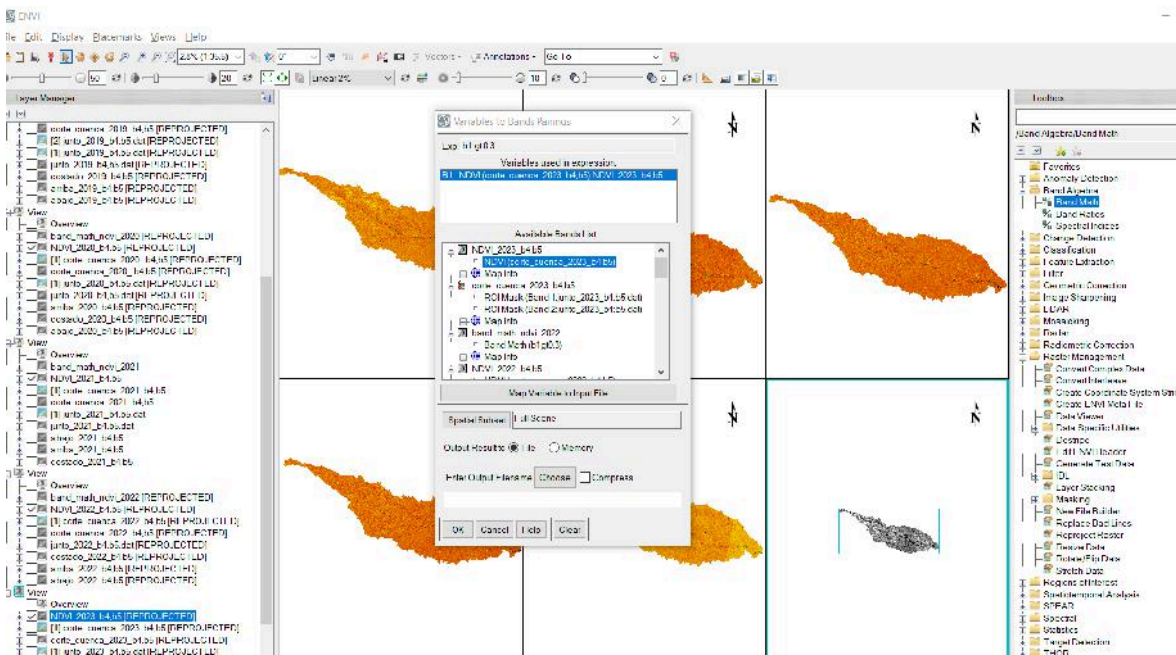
ENVI
File Edit Display Placemarks Views Help
25% (1:5.0) Vectors Annotations Go To
Linear 2%
Layer Manager
corte_cuenca_2019_b4_b5 [REPROJECTED]
[2] junto_2019_b4_b5.dat [REPROJECTED]
[1] junto_2019_b4_b5.dat [REPROJECTED]
junto_2019_b4_b5.dat [REPROJECTED]
cuenca_2019_b4_b5 [REPROJECTED]
ambo_2019_b4_b5 [REPROJECTED]
costeo_2019_b4_b5 [REPROJECTED]
View
Overview
band_math_ndvi_2020 [REPROJECTED]
NDVI_2020_b4_b5 [REPROJECTED]
[1] corte_cuenca_2020_b4_b5 [REPROJECTED]
corte_cuenca_2020_b4_b5 [REPROJECTED]
[1] junto_2020_b4_b5.dat [REPROJECTED]
junto_2020_b4_b5.dat [REPROJECTED]
ambo_2020_b4_b5 [REPROJECTED]
costeo_2020_b4_b5 [REPROJECTED]
costeo_2020_b1_b5 [REPROJECTED]
View
Overview
band_math_ndvi_2021
NDVI_2021_b4_b5
[1] corte_cuenca_2021_b4_b5
corte_cuenca_2021_b4_b5
[1] junto_2021_b4_b5.dat
junto_2021_b4_b5.dat
ambo_2021_b4_b5
ambo_2021_b4_b5
costeo_2021_b1_b5
View
Overview
band_math_ndvi_2022 [REPROJECTED]
NDVI_2022_b4_b5 [REPROJECTED]
[1] corte_cuenca_2022_b4_b5 [REPROJECTED]
corte_cuenca_2022_b4_b5 [REPROJECTED]
junto_2022_b4_b5.dat [REPROJECTED]
costeo_2022_b1_b5 [REPROJECTED]
ambo_2022_b4_b5 [REPROJECTED]
ambo_2022_b4_b5 [REPROJECTED]
View
Overview
NDVI_2023_b4_b5 [REPROJECTED]
[1] corte_cuenca_2023_b4_b5 [REPROJECTED]
corte_cuenca_2023_b4_b5 [REPROJECTED]
[1] junto_2023_b4_b5.dat [REPROJECTED]

Variables to Bands Pairings
Exp: b1 gt 0.3
Variables used in expression:
B1 - NDVI [corte_cuenca_2023_b4_b5] NDVI_2023_b4_b5
Available Bands List
NDVI_2023_b4_b5
NDVI (corte_cuenca_2023_b4_b5)
Map Info
corte_cuenca_2023_b4_b5
ROI Mask (Band 1:junto_2023_b4_b5.dat)
ROI Mask (Band 2:junto_2023_b4_b5.dat)
Map Info
band_math_ndvi_2022
Band Math (b1 gt 0.3)
Map Info
NDVI_2022_b4_b5
Map Variable to Input File
Spatial Subset Full Scene
Output Result to File Memory
Enter Output Filename Choose Compress
OK Cancel Help Clear

Toolbox
/Band Algebra/Band Math
Favorites
Anomaly Detection
Band Algebra
Band Math
Band Ratios
Spectral Indices
Change Detection
Classification
Feature Extraction
Filter
Geometric Correction
Image Sharpening
LiDAR
Mosaicking
Radar
Radiometric Correction
Raster Management
Convert Complex Data
Convert Interleave
Create Coordinate System String
Create ENVI Meta File
Data Viewer
Data Specific Utilities
Destripe
Edit ENVI Header
Generate Test Data
IDL
Layer Stacking
Masking
New File Builder
Replace Bad Lines
Reproject Raster
Resize Data
Rotate/Flip Data
Stretch Data
Regions of Interest
Spatiotemporal Analysis
SPEAR
Spectral
Statistics
Target Detection
THOR